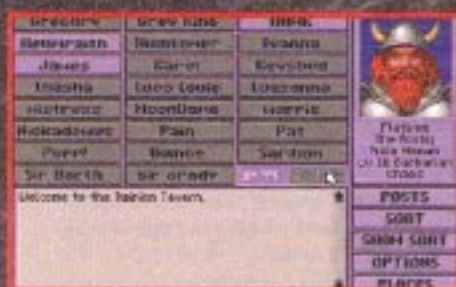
Gregory | Grey King | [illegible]
Aeonrash | Ramoner | Ivanna
James | Karn | Keyshea
Unasha | Loco Louie | Luxanna
Mistress | MoonDane | Morris
Mickadoodle | Paw | Pat
Pyro | Ranor | Sarton
Sir Barth | Sir Grady | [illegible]

Platine
The Noble
Male Human
Lv 16 Barbarian
Good

Welcome to the Rainbow Tavern.

POSTS
SORT
SHOW SORT
OPTIONS
PLACES